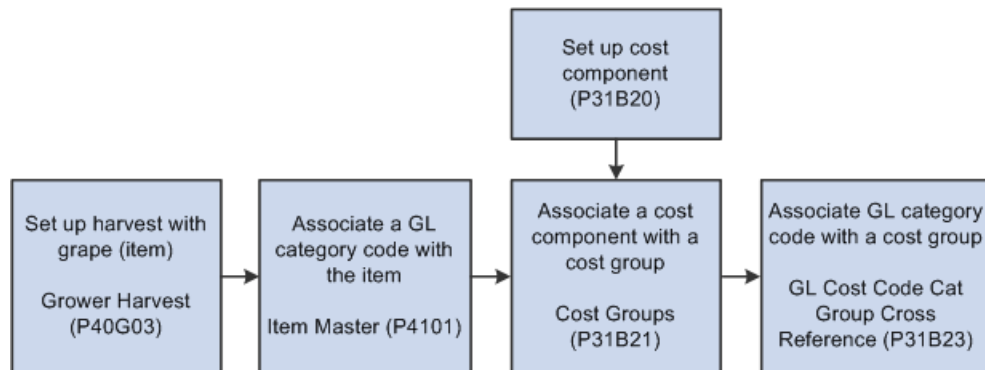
Set up cost component (P31B20)

Set up harvest with grape (item)

Grower Harvest (P40G03)

Associate a GL category code with the item

Item Master (P4101)

Associate a cost component with a cost group

Cost Groups (P31B21)

Associate GL category code with a cost group

GL Cost Code Cat Group Cross Reference (P31B23)